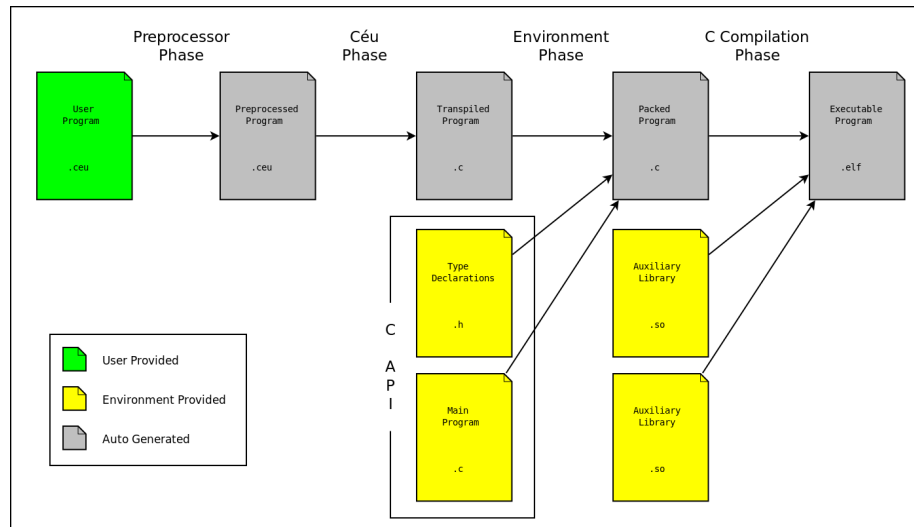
Preprocessor Phase

Céu Phase

Environment Phase

C Compilation Phase

User Program

.ceu

Preprocessed Program

.ceu

Transpiled Program

.c

Packed Program

.c

Executable Program

.elf

C API

Type Declarations

.h

Main Program

.c

Auxiliary Library

.so

Auxiliary Library

.so

User Provided

Environment Provided

Auto Generated